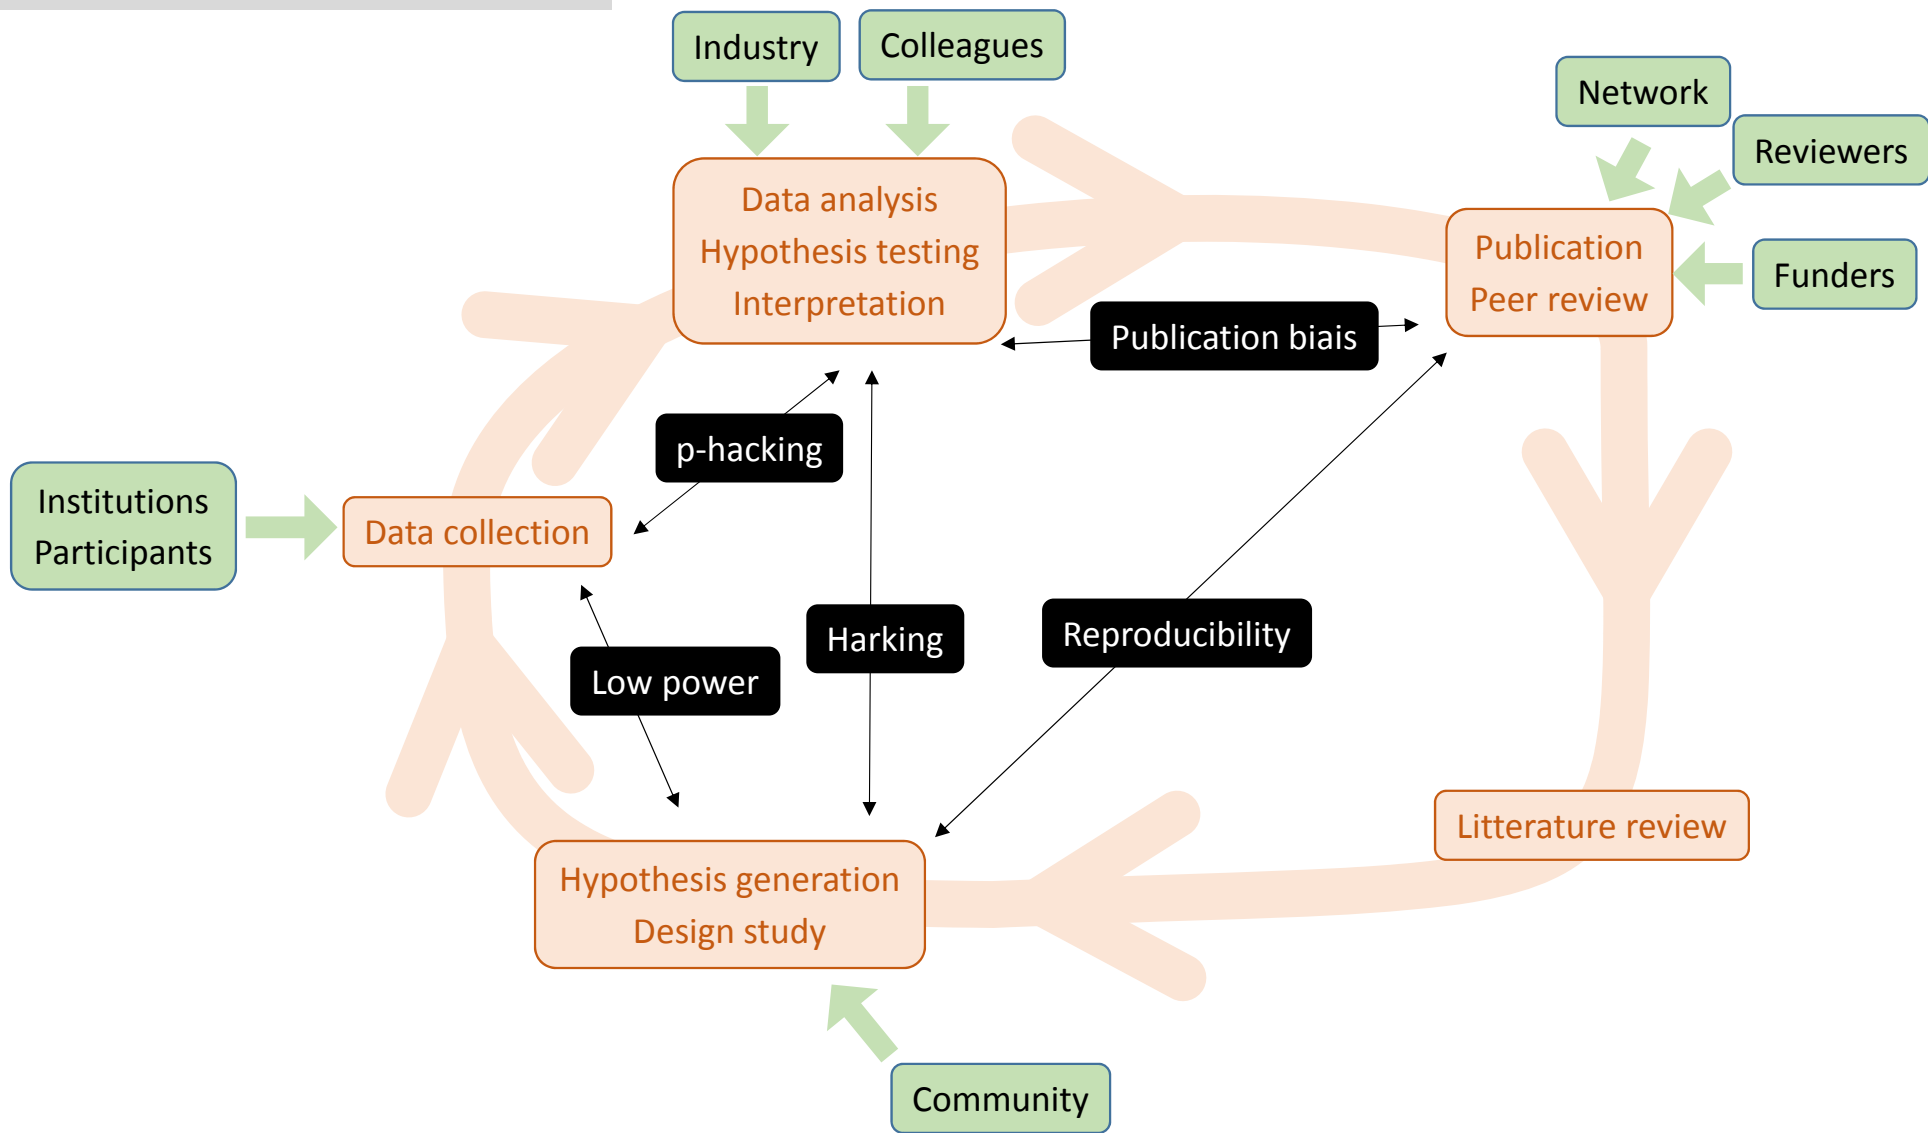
Industry

Colleagues

Network

Reviewers

Data analysis
Hypothesis testing
Interpretation

Publication
Peer review

Funders

Publication biais

p-hacking

Institutions
Participants

Data collection

Harking

Reproducibility

Low power

Litterature review

Hypothesis generation
Design study

Community